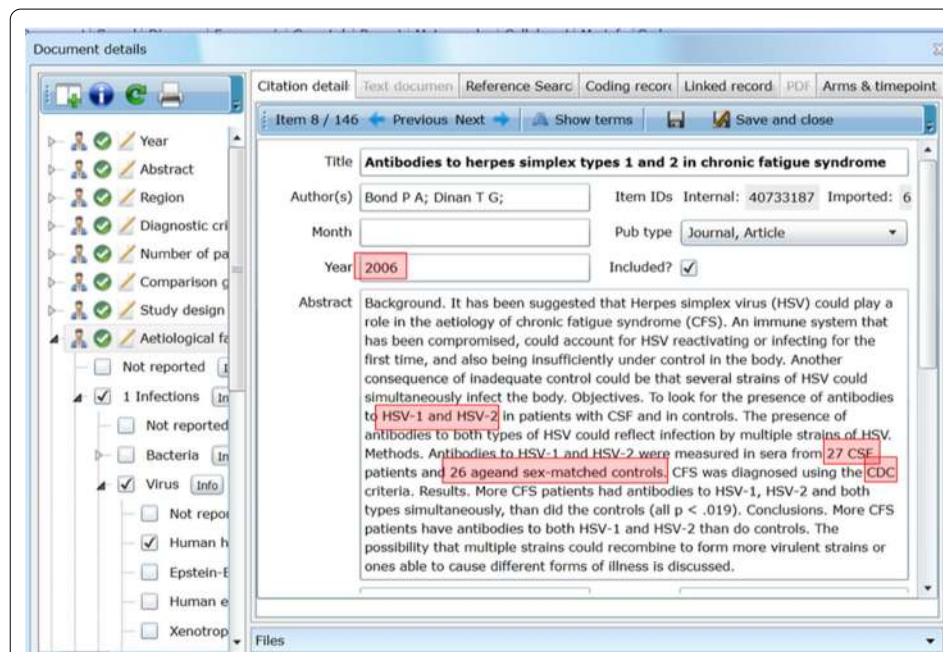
Document details

Citation detail | Text documen | Reference Searc | Coding recor | Linked record | PDF | Arms & timepoint

Item 8 / 146 Previous Next Show terms Save and close

Year
Abstract
Region
Diagnostic cri
Number of pa
Comparison g
Study design
Aetiological fa
Not reported
1 Infections
Not reported
Bacteria
Virus Info
Not repo
Human h
Epstein-E
Human e
Xenotrop

Title Antibodies to herpes simplex types 1 and 2 in chronic fatigue syndrome

Author(s) Bond P A; Dinan T G;

Item IDs Internal: 40733187 Imported: 6

Month

Pub type Journal, Article

Year 2006

Included?

Abstract Background. It has been suggested that Herpes simplex virus (HSV) could play a role in the aetiology of chronic fatigue syndrome (CFS). An immune system that has been compromised, could account for HSV reactivating or infecting for the first time, and also being insufficiently under control in the body. Another consequence of inadequate control could be that several strains of HSV could simultaneously infect the body. Objectives. To look for the presence of antibodies to HSV-1 and HSV-2 in patients with CSF and in controls. The presence of antibodies to both types of HSV could reflect infection by multiple strains of HSV. Methods. Antibodies to HSV-1 and HSV-2 were measured in sera from 27 CSF patients and 26 ageand sex-matched controls. CFS was diagnosed using the CDC criteria. Results. More CFS patients had antibodies to HSV-1, HSV-2 and both types simultaneously, than did the controls (all p < .019). Conclusions. More CFS patients have antibodies to both HSV-1 and HSV-2 than do controls. The possibility that multiple strains could recombine to form more virulent strains or ones able to cause different forms of illness is discussed.

Files